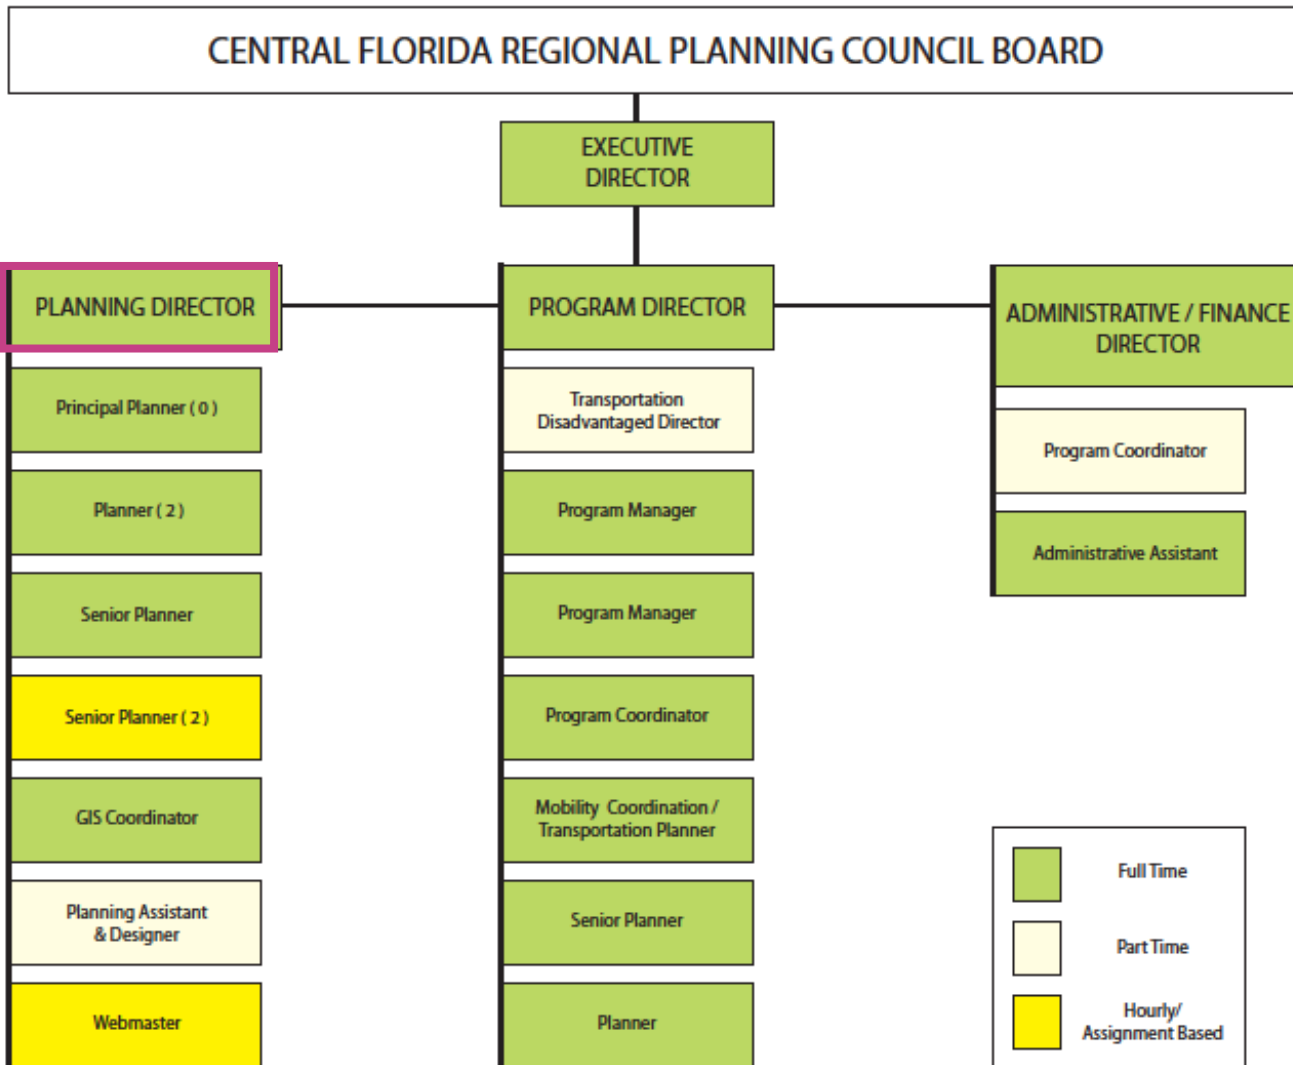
CENTRAL FLORIDA REGIONAL PLANNING COUNCIL BOARD

EXECUTIVE DIRECTOR

PLANNING DIRECTOR

Principal Planner ( 0 )

Planner ( 2 )

Senior Planner

Senior Planner ( 2 )

GIS Coordinator

Planning Assistant & Designer

Webmaster

PROGRAM DIRECTOR

Transportation Disadvantaged Director

Program Manager

Program Manager

Program Coordinator

Mobility Coordination / Transportation Planner

Senior Planner

Planner

ADMINISTRATIVE / FINANCE DIRECTOR

Program Coordinator

Administrative Assistant

Full Time

Part Time

Hourly/ Assignment Based